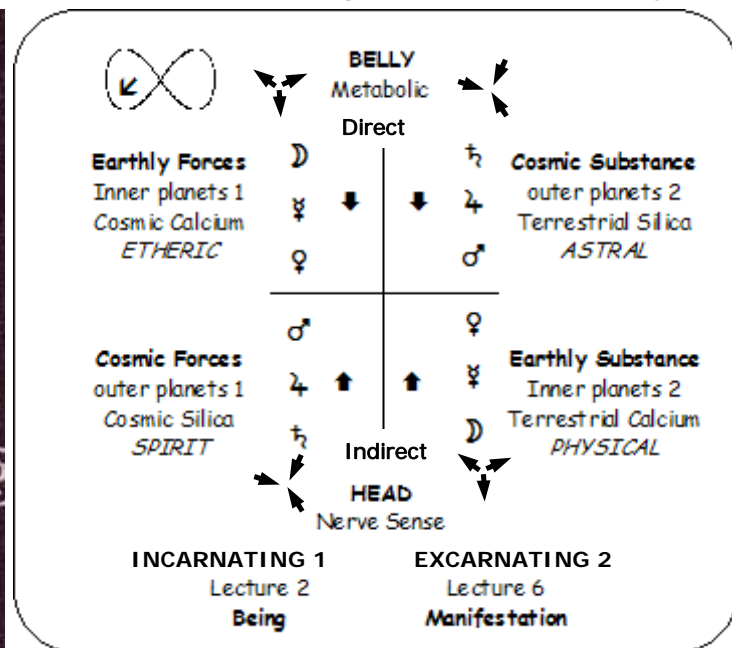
BELLY
Metabolic

Direct

Earthly Forces
Inner planets 1
Cosmic Calcium
*ETHERIC*

☽
☿
♀

♄
♃
♂

Cosmic Substance
outer planets 2
Terrestrial Silica
*ASTRAL*

♂
♃
♄

Cosmic Forces
outer planets 1
Cosmic Silica
*SPIRIT*

♀
☿
☽

Earthly Substance
Inner planets 2
Terrestrial Calcium
*PHYSICAL*

Indirect

HEAD
Nerve Sense

INCARNATING 1
Lecture 2
**Being**

EXCARNATING 2
Lecture 6
**Manifestation**